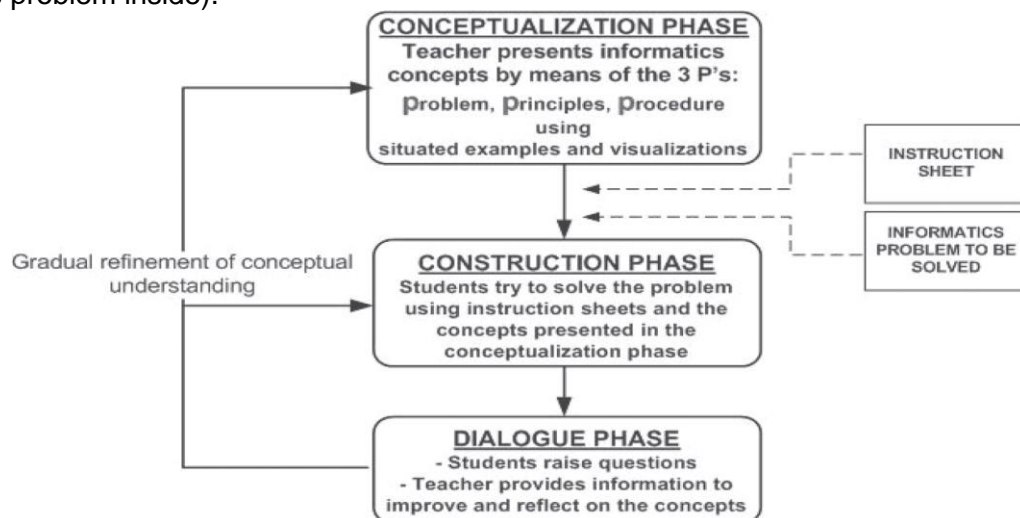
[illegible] problem inside).

CONCEPTUALIZATION PHASE
Teacher presents informatics concepts by means of the 3 P's:
Problem, Principles, Procedure
using
situated examples and visualizations

INSTRUCTION SHEET

INFORMATICS PROBLEM TO BE SOLVED

Gradual refinement of conceptual understanding

CONSTRUCTION PHASE
Students try to solve the problem using instruction sheets and the concepts presented in the conceptualization phase

DIALOGUE PHASE
- Students raise questions
- Teacher provides information to improve and reflect on the concepts